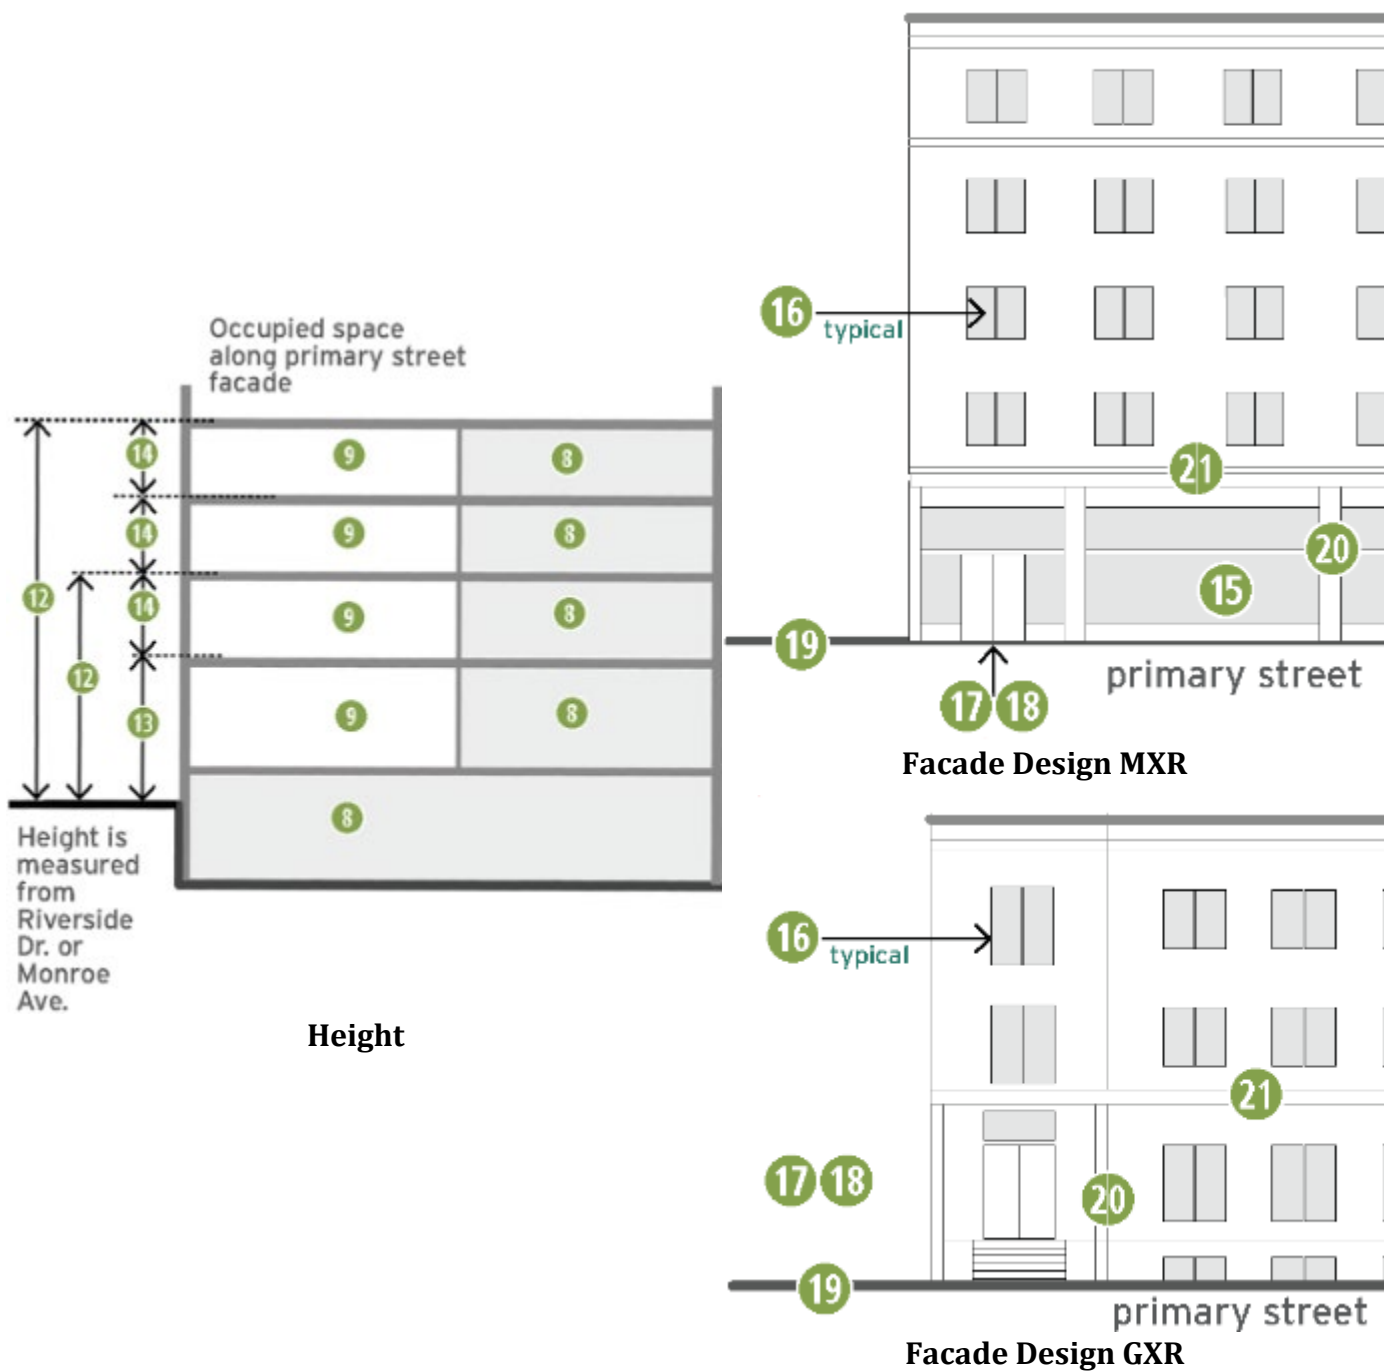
Occupied space along primary street facade

14
14
14
13
12
12
9
8
9
8
9
8
9
8
8

Height is measured from Riverside Dr. or Monroe Ave.

Height

16
typical
21
20
15
19
primary street
17 18

Facade Design MXR

16
typical
21
17 18
20
19
primary street

Facade Design GXR